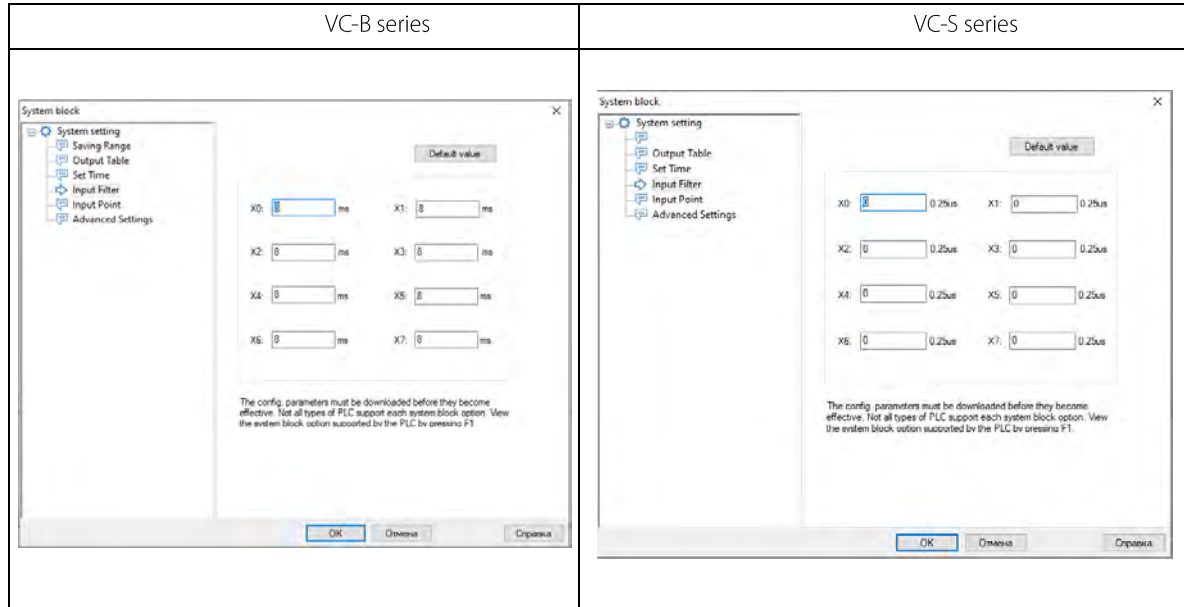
| VC-B series | VC-S series |
|---|---|
| System block ✕ System setting Saving Range Output Table Set Time Input Filter Input Point Advanced Settings Default value X0: 8 ms X1: 8 ms X2: 8 ms X3: 8 ms X4: 8 ms X5: 8 ms X6: 8 ms X7: 8 ms The config. parameters must be downloaded before they become effective. Not all types of PLC support each system block option. View the system block option supported by the PLC by pressing F1. OK Отмена Справка | System block ✕ System setting Output Table Set Time Input Filter Input Point Advanced Settings Default value X0: 0 0.25us X1: 0 0.25us X2: 0 0.25us X3: 0 0.25us X4: 0 0.25us X5: 0 0.25us X6: 0 0.25us X7: 0 0.25us The config. parameters must be downloaded before they become effective. Not all types of PLC support each system block option. View the system block option supported by the PLC by pressing F1. OK Отмена Справка |